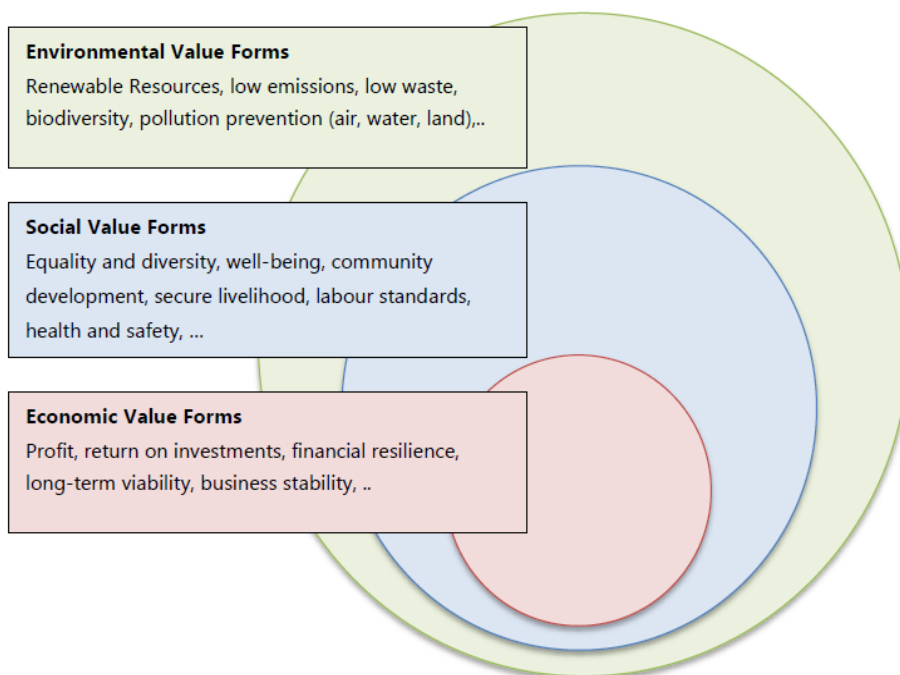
**Environmental Value Forms**
Renewable Resources, low emissions, low waste, biodiversity, pollution prevention (air, water, land),..

**Social Value Forms**
Equality and diversity, well-being, community development, secure livelihood, labour standards, health and safety, ...

**Economic Value Forms**
Profit, return on investments, financial resilience, long-term viability, business stability, ..